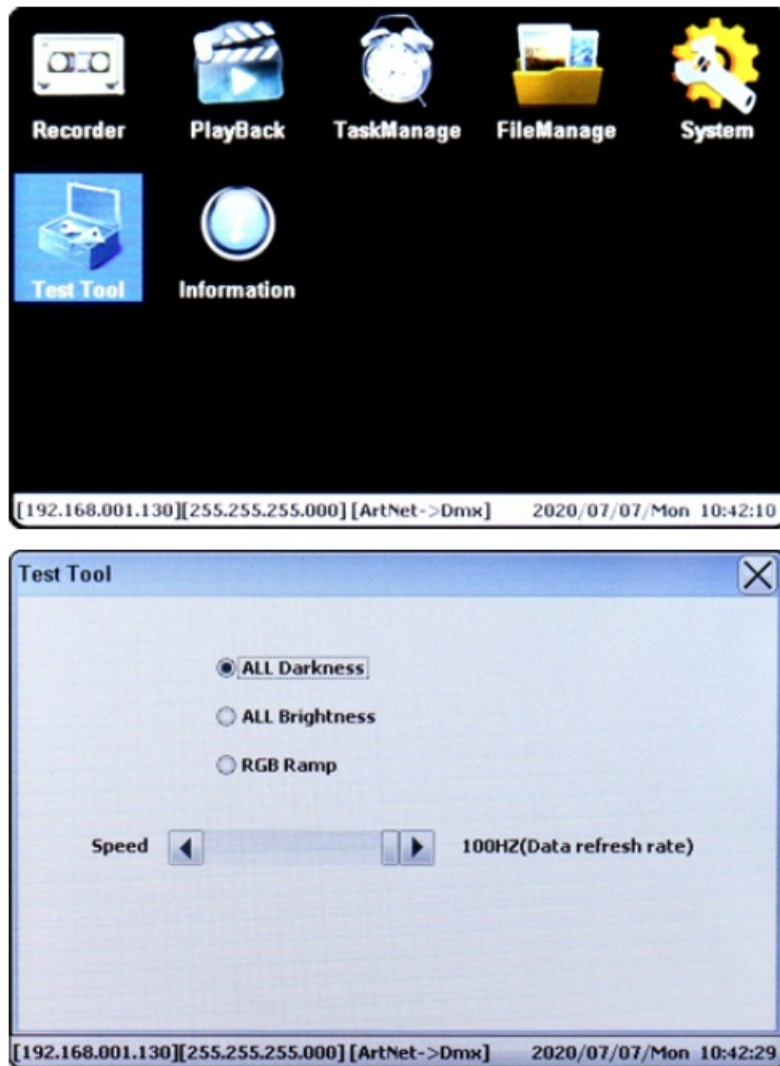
Recorder PlayBack TaskManage FileManage System

Test Tool Information

[192.168.001.130][255.255.255.000] [ArtNet->Dmx] 2020/07/07/Mon 10:42:10

Test Tool

ALL Darkness

ALL Brightness

RGB Ramp

Speed 100HZ(Data refresh rate)

[192.168.001.130][255.255.255.000] [ArtNet->Dmx] 2020/07/07/Mon 10:42:29